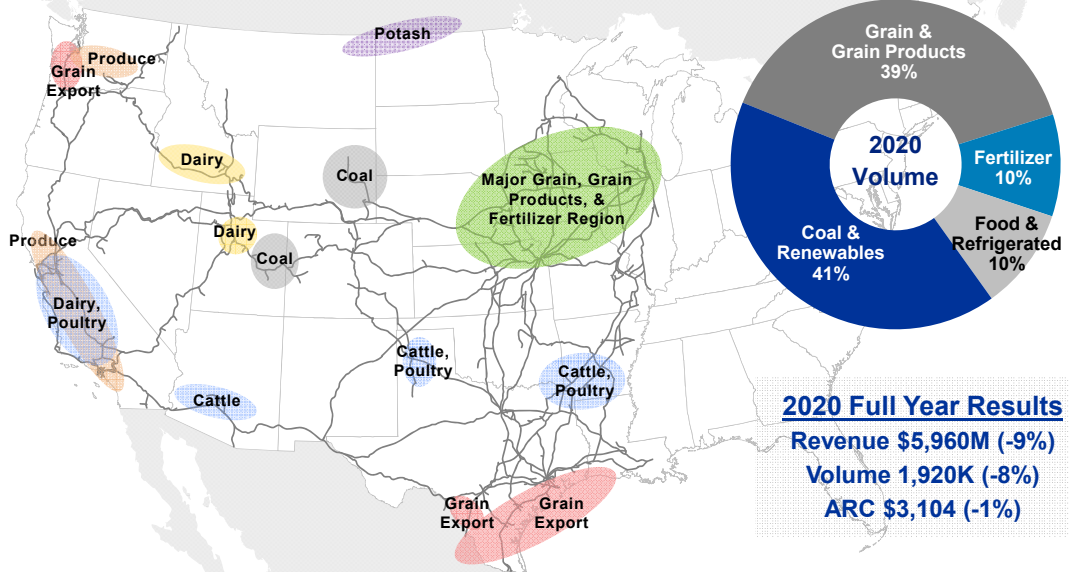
Potash

Produce

Grain Export

Dairy

Coal

Major Grain, Grain Products, & Fertilizer Region

Dairy

Coal

Produce

Dairy, Poultry

Cattle, Poultry

Cattle, Poultry

Cattle

Grain Export

Grain Export

Grain & Grain Products 39%

2020 Volume

Fertilizer 10%

Food & Refrigerated 10%

Coal & Renewables 41%

2020 Full Year Results

Revenue $5,960M (-9%)

Volume 1,920K (-8%)

ARC $3,104 (-1%)